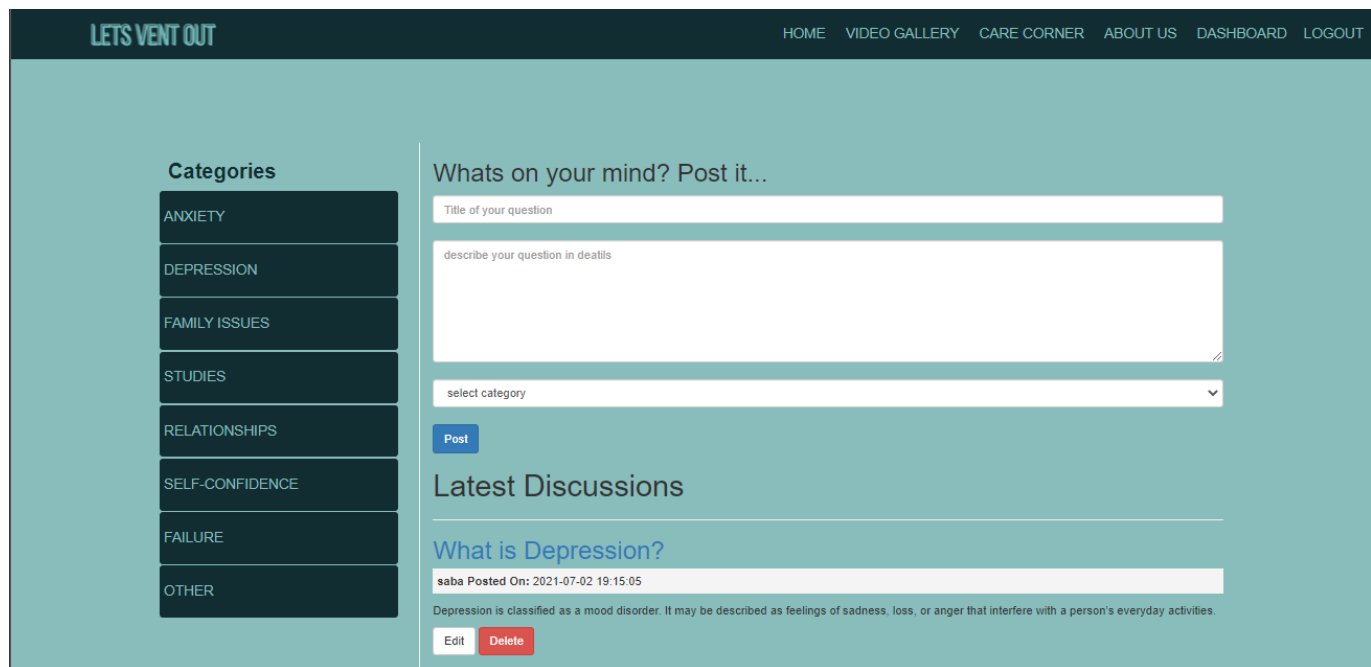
LETS VENT OUT

HOME VIDEO GALLERY CARE CORNER ABOUT US DASHBOARD LOGOUT

Categories

ANXIETY

DEPRESSION

FAMILY ISSUES

STUDIES

RELATIONSHIPS

SELF-CONFIDENCE

FAILURE

OTHER

Whats on your mind? Post it...

Title of your question

describe your question in deatils

select category

Post

Latest Discussions

What is Depression?

saba Posted On: 2021-07-02 19:15:05

Depression is classified as a mood disorder. It may be described as feelings of sadness, loss, or anger that interfere with a person's everyday activities.

Edit Delete